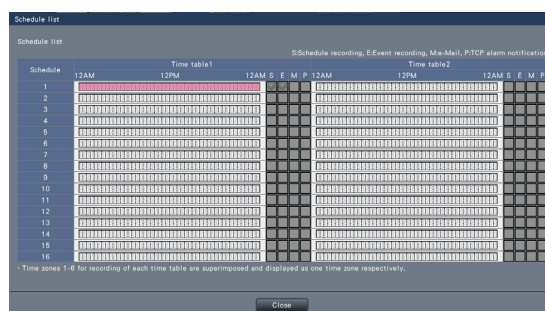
Schedule list

Schedule list

S:Schedule recording, E:Event recording, M:e-Mail, P:TCP alarm notification

| Schedule | Time table1 12AM 12PM 12AM | S | E | M | P | Time table2 12AM 12PM 12AM | S | E | M | P |
|---|---|---|---|---|---|---|---|---|---|---|
| 1 | | | | | | | | | | |
| 2 | | | | | | | | | | |
| 3 | | | | | | | | | | |
| 4 | | | | | | | | | | |
| 5 | | | | | | | | | | |
| 6 | | | | | | | | | | |
| 7 | | | | | | | | | | |
| 8 | | | | | | | | | | |
| 9 | | | | | | | | | | |
| 10 | | | | | | | | | | |
| 11 | | | | | | | | | | |
| 12 | | | | | | | | | | |
| 13 | | | | | | | | | | |
| 14 | | | | | | | | | | |
| 15 | | | | | | | | | | |
| 16 | | | | | | | | | | |

・Time zones 1-6 for recording of each time table are superimposed and displayed as one time zone respectively.

Close